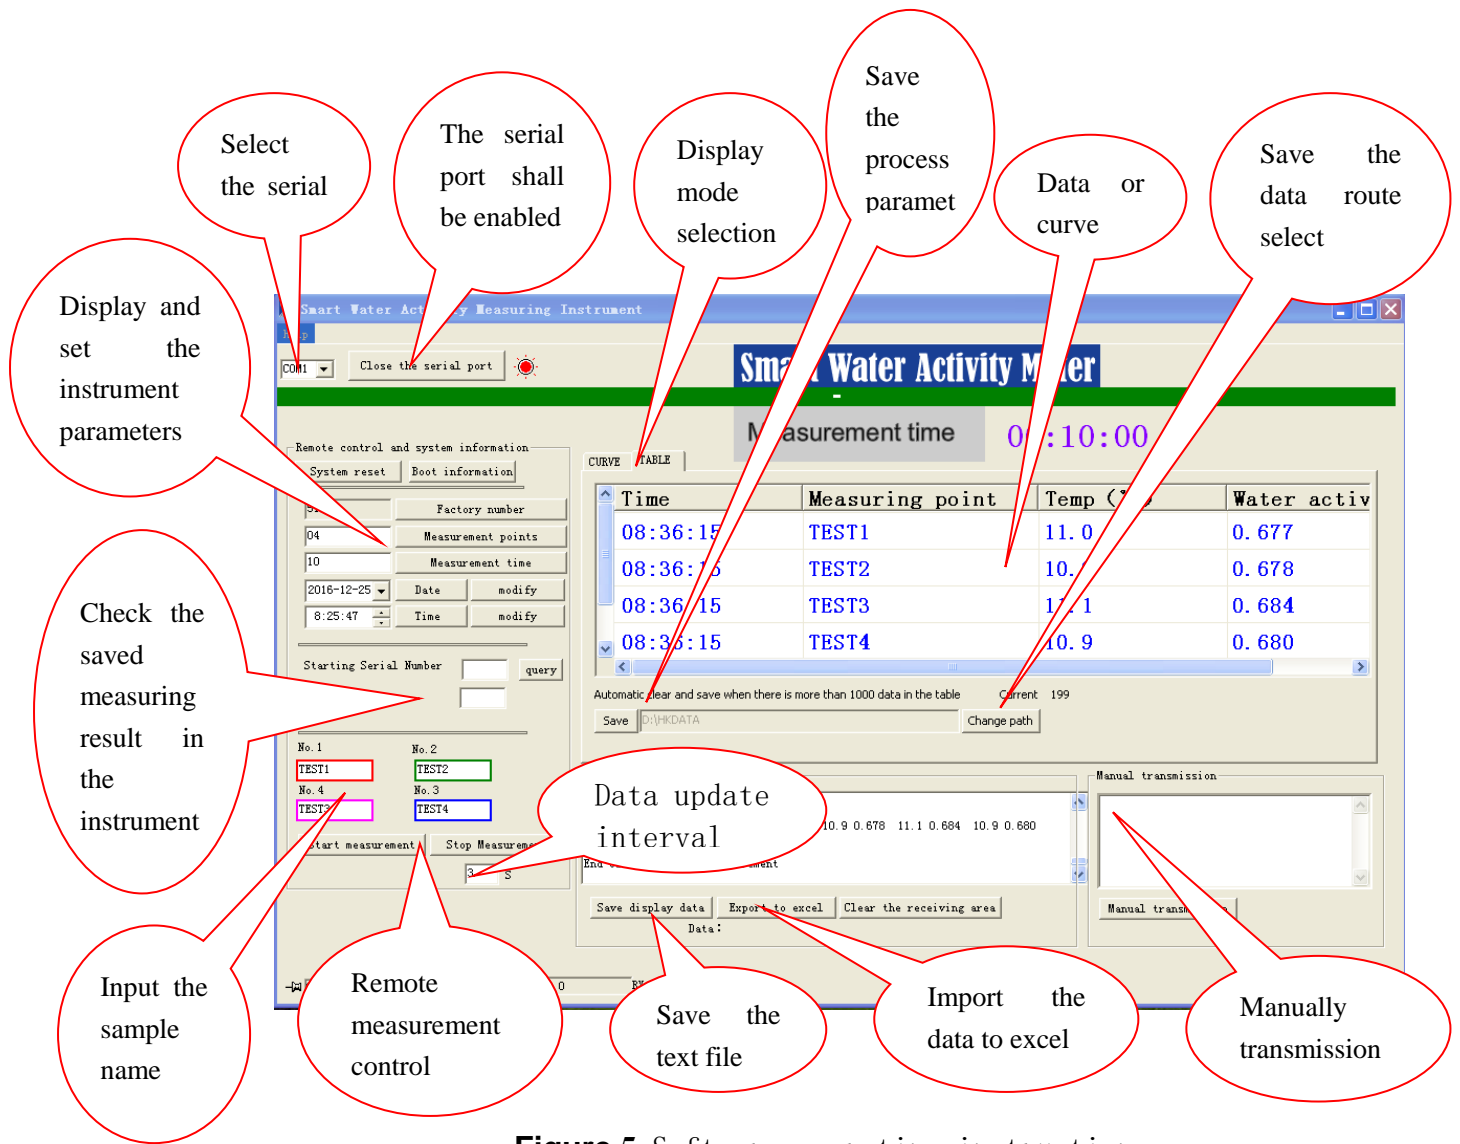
Select the serial

The serial port shall be enabled

Display mode selection

Save the process paramet

Data or curve

Save the data route select

Display and set the instrument parameters

Smart Water Act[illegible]y Measuring Instrument

COM1

Close the serial port

Sma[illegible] Water Activity M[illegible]er

M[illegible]asurement time

0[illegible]:10:00

Remote control and system information

System reset

Boot information

Factory number

04

Measurement points

10

Measurement time

2016-12-25

Date

modify

8:25:47

Time

modify

Starting Serial Number

query

CURVE

TABLE

| Time | Measuring point | Temp (℃) | Water activ |
|---|---|---|---|
| 08:36:15 | TEST1 | 11.0 | 0.677 |
| 08:36:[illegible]5 | TEST2 | 10.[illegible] | 0.678 |
| 08:36:15 | TEST3 | 1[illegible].1 | 0.684 |
| 08:3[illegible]:15 | TEST4 | 10.9 | 0.680 |

Automatic clear and save when there is more than 1000 data in the table

Current 199

Save

D:\HKDATA

Change path

Check the saved measuring result in the instrument

No. 1

TEST1

No. 2

TEST2

No. 4

TEST3

No. 3

TEST4

Start measurement

Stop Measureme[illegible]

3

S

Data update interval

10.9 0.678 11.1 0.684 10.9 0.680

End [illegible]ment

Manual transmission

Save display data

Export to excel

Clear the receiving area

Data:

Manual transm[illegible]

0

Input the sample name

Remote measurement control

Save the text file

Import the data to excel

Manually transmission

Figure 5 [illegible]